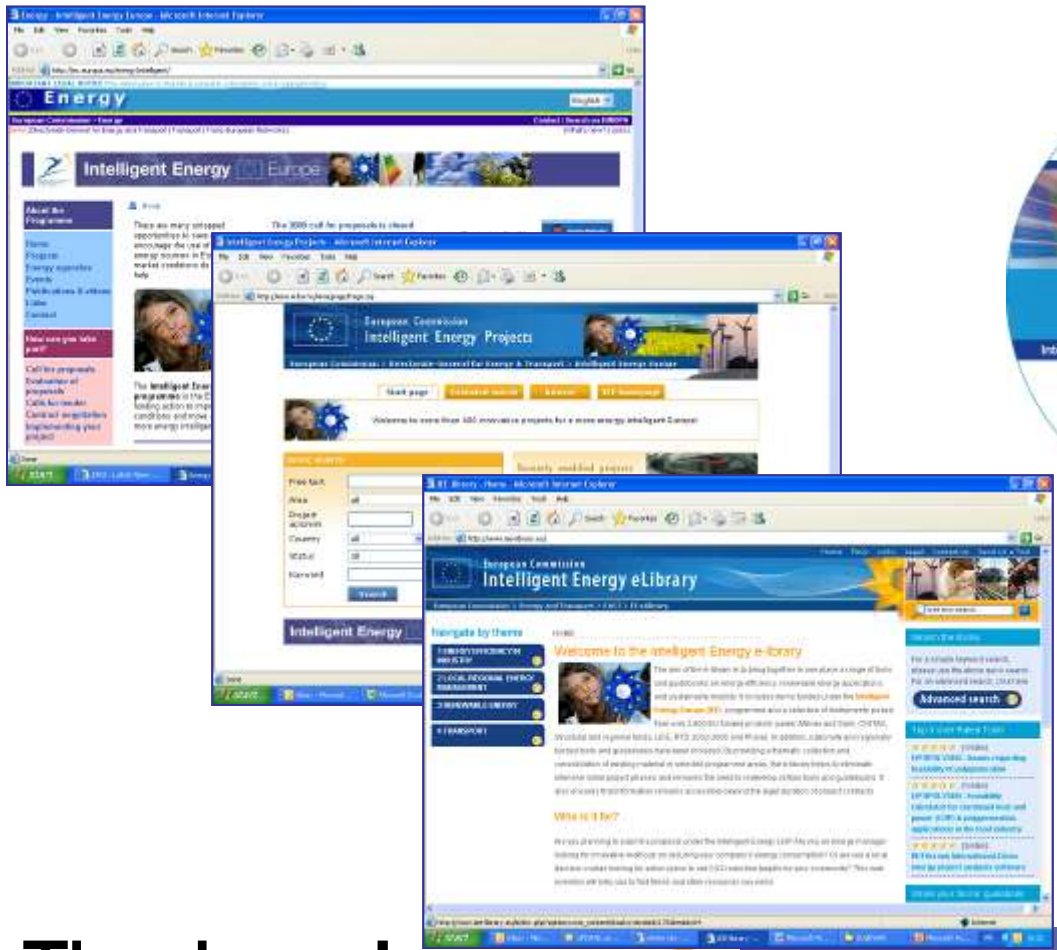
Energy - Intelligent Energy Europe - Microsoft Internet Explorer

Energy

English

Intelligent Energy Europe

About the Programme

Home
Projects
Energy agencies
Events
Publications & videos
Links
Contact

How can you take part?

Call for proposals
Evaluation of proposals
Calls for tender
Contract negotiation
Implementing your project

The Intelligent Energy Europe programme

Intelligent Energy Projects - Microsoft Internet Explorer

European Commission
Intelligent Energy Projects

Start page

Welcome to more than 400 innovative projects for a more energy intelligent Europe!

Free text
Area
Project acronym
Country
Status
Keyword

Search

Intelligent Energy

Start

IEE library - Home - Microsoft Internet Explorer

European Commission
Intelligent Energy eLibrary

Navigate by theme

1 ENERGY EFFICIENCY IN INDUSTRY
2 LOCAL REGIONAL ENERGY MANAGEMENT
3 RENEWABLE ENERGY
4 TRANSPORT

Welcome to the Intelligent Energy e-library

Who is it for?

Advanced search

Start

The